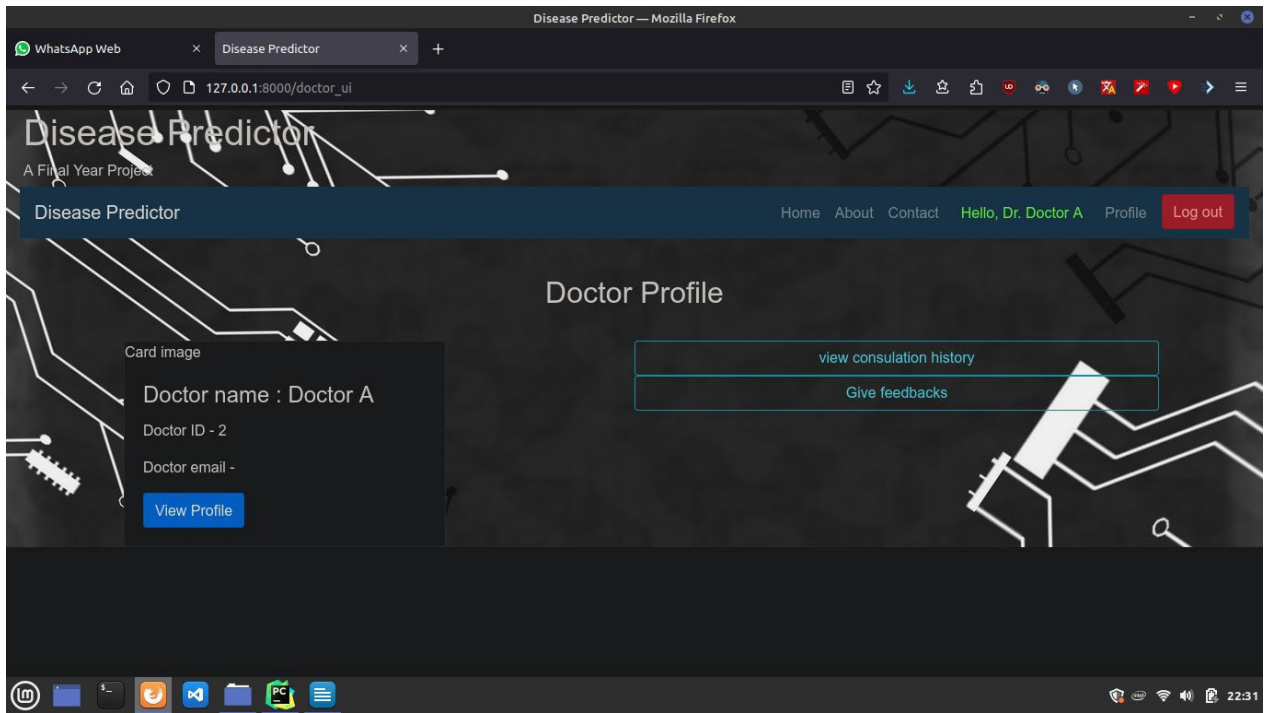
Disease Predictor — Mozilla Firefox

WhatsApp Web
Disease Predictor

127.0.0.1:8000/doctor_ui

Disease Predictor
A Final Year Project

Disease Predictor
Home About Contact Hello, Dr. Doctor A Profile Log out

Doctor Profile

Card image
Doctor name : Doctor A
Doctor ID - 2
Doctor email -
View Profile

view consulation history
Give feedbacks

22:31